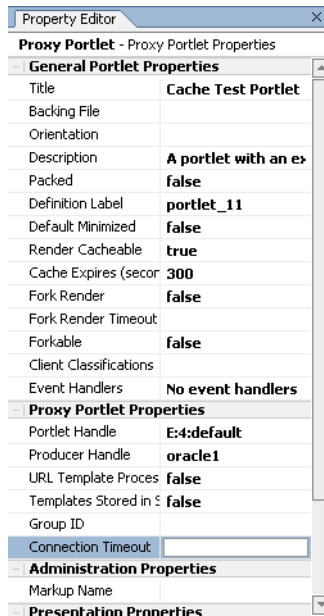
Property Editor

**Proxy Portlet** - Proxy Portlet Properties

| General Portlet Properties | |
|---|---|
| Title | Cache Test Portlet |
| Backing File | |
| Orientation | |
| Description | A portlet with an ex |
| Packed | false |
| Definition Label | portlet_11 |
| Default Minimized | false |
| Render Cacheable | true |
| Cache Expires (secor | 300 |
| Fork Render | false |
| Fork Render Timeout | |
| Forkable | false |
| Client Classifications | |
| Event Handlers | No event handlers |
| **Proxy Portlet Properties** | |
| Portlet Handle | E:4:default |
| Producer Handle | oracle1 |
| URL Template Proces | false |
| Templates Stored in S | false |
| Group ID | |
| Connection Timeout | |
| **Administration Properties** | |
| Markup Name | |
| **Presentation Properties** | |